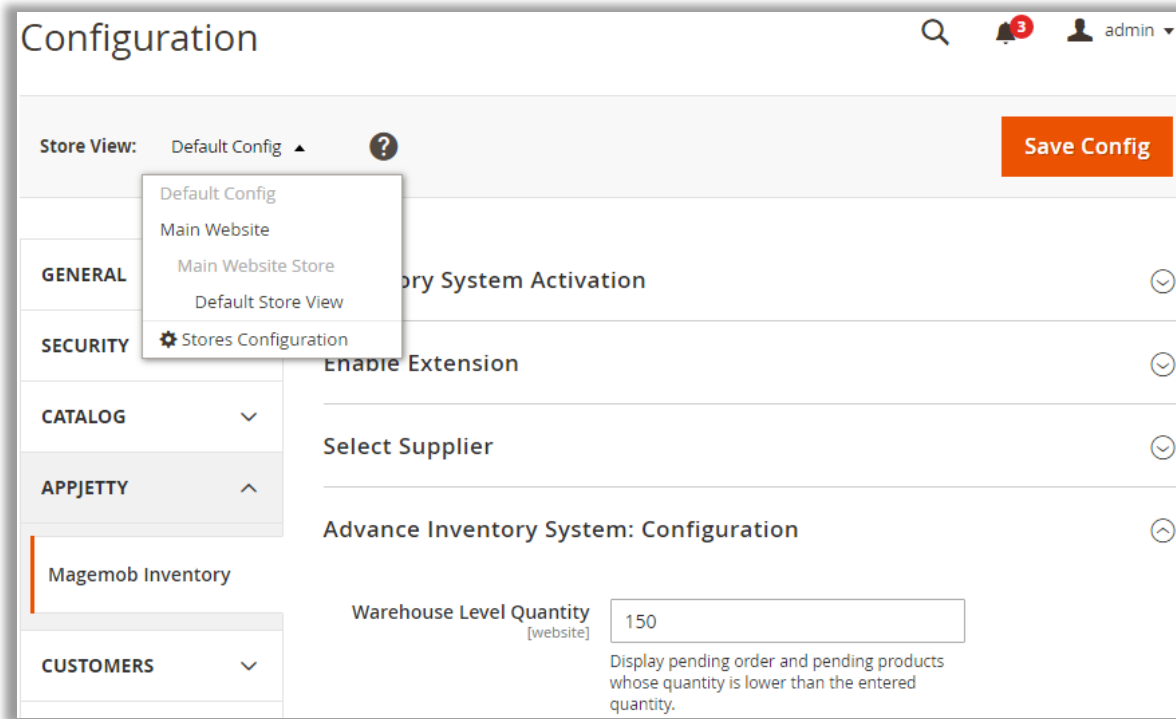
Configuration

3

admin

Store View: Default Config

Save Config

Default Config
Main Website
Main Website Store
Default Store View
Stores Configuration

GENERAL

SECURITY

CATALOG

APPJETTY

Mageob Inventory

CUSTOMERS

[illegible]ory System Activation

Enable Extension

Select Supplier

Advance Inventory System: Configuration

Warehouse Level Quantity
[website]

150

Display pending order and pending products whose quantity is lower than the entered quantity.